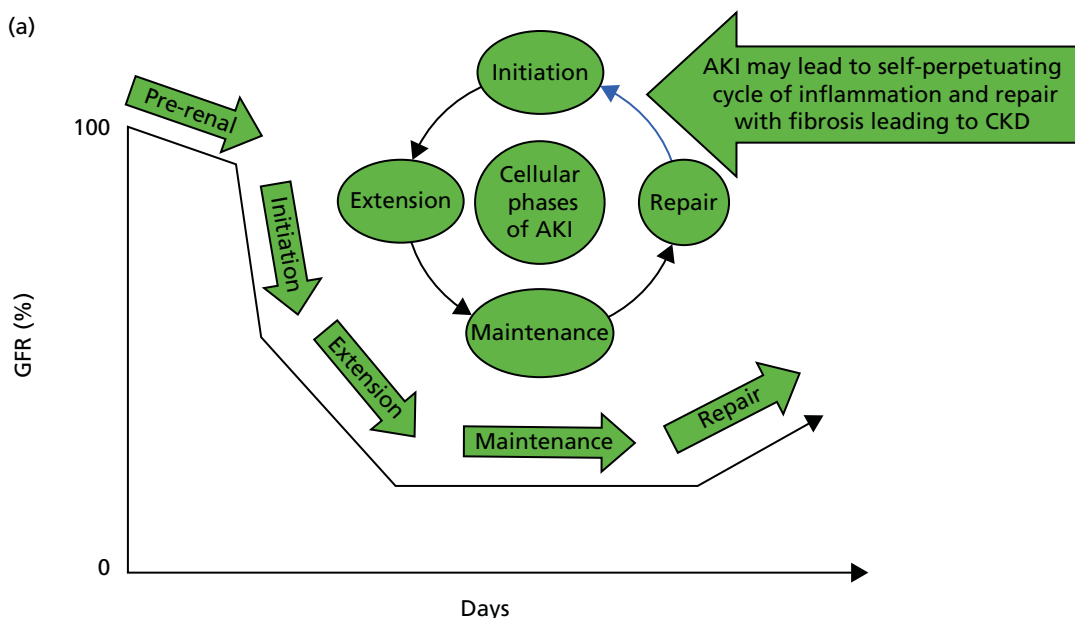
(a)

Initiation

AKI may lead to self-perpetuating cycle of inflammation and repair with fibrosis leading to CKD

Pre-renal

100

Extension

Cellular phases of AKI

Repair

Initiation

Maintenance

GFR (%)

Extension

Maintenance

Repair

0

Days